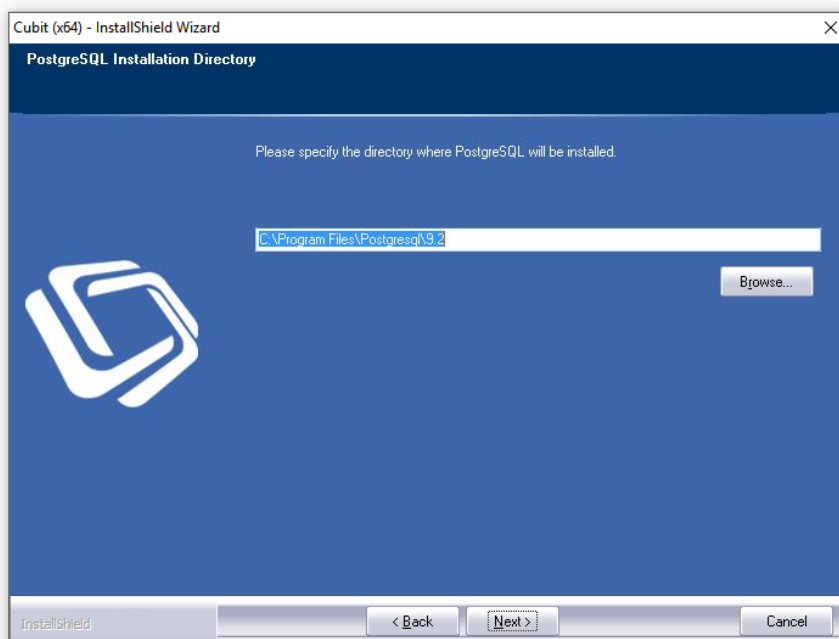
Cubit (x64) - InstallShield Wizard

PostgreSQL Installation Directory

Please specify the directory where PostgreSQL will be installed.

C:\Program Files\Postgresql\9.2

Browse...

InstallShield

< Back

Next >

Cancel